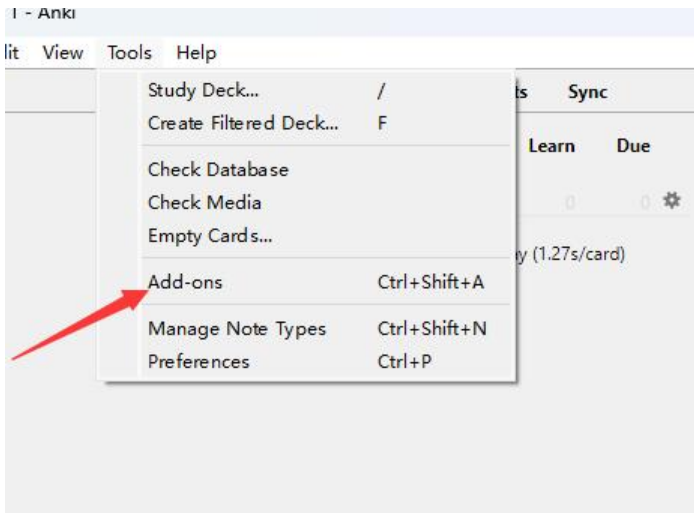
1 - Anki

lit View Tools Help

Study Deck... /
Create Filtered Deck... F

Check Database
Check Media
Empty Cards...

Add-ons Ctrl+Shift+A

Manage Note Types Ctrl+Shift+N
Preferences Ctrl+P

ts Sync

Learn Due

0 0

y (1.27s/card)